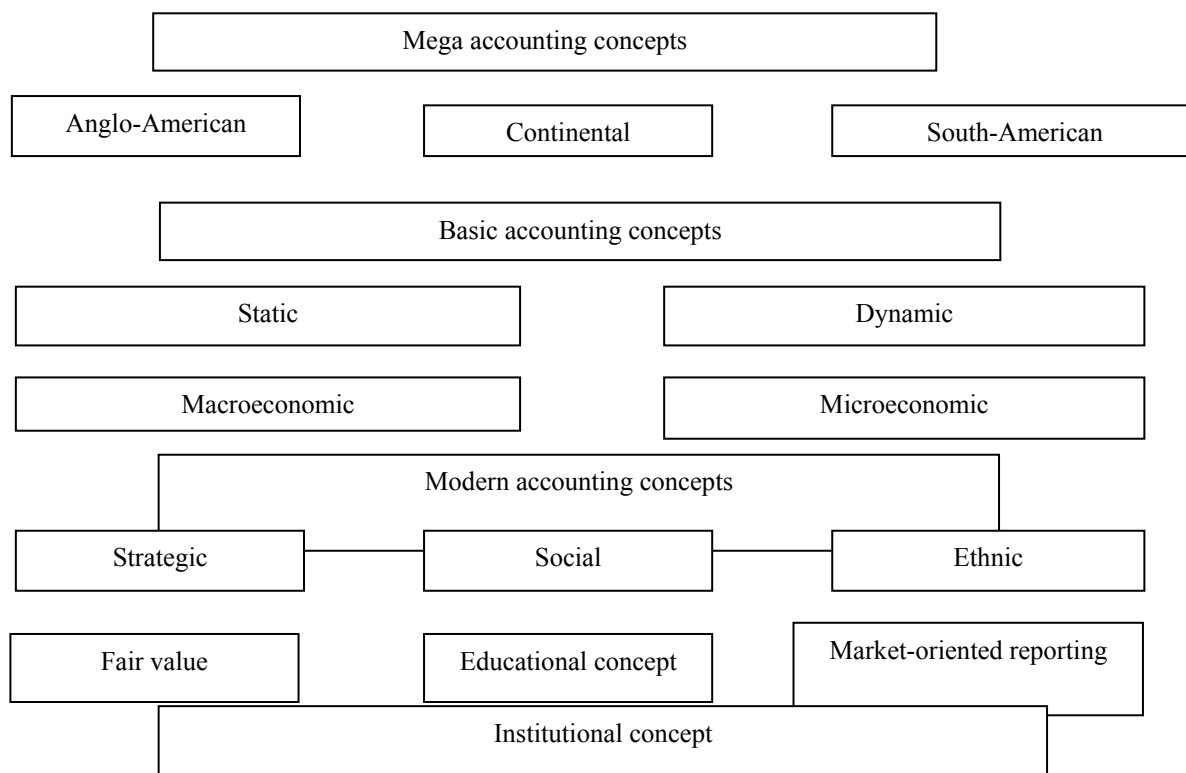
Mega accounting concepts

Anglo-American

Continental

South-American

Basic accounting concepts

Static

Dynamic

Macroeconomic

Microeconomic

Modern accounting concepts

Strategic

Social

Ethnic

Fair value

Educational concept

Market-oriented reporting

Institutional concept